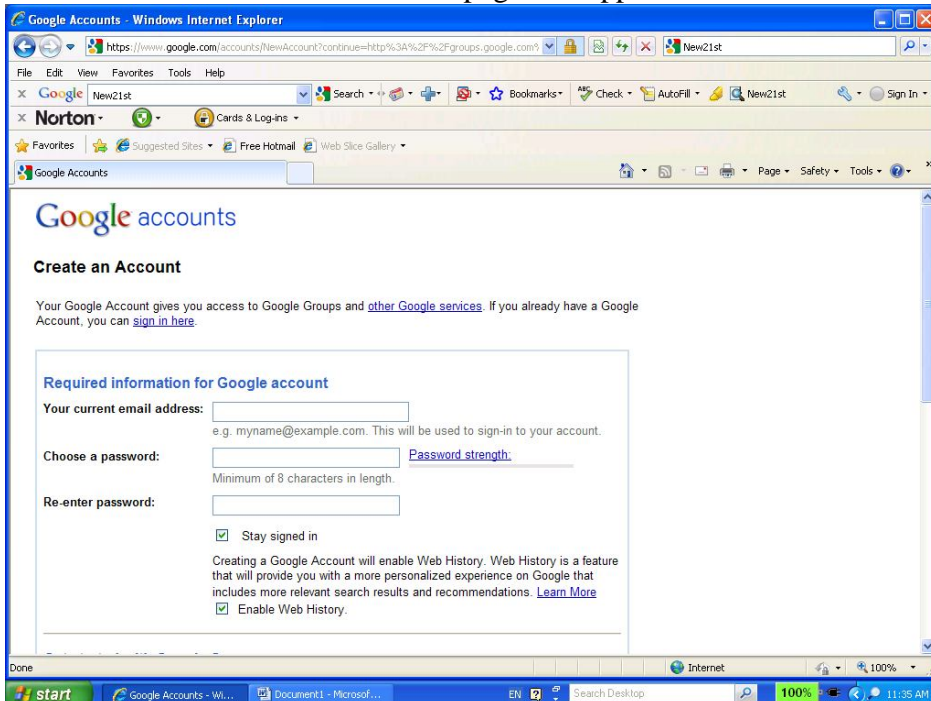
page ... appear

Google Accounts - Windows Internet Explorer

https://www.google.com/accounts/NewAccount?continue=http%3A%2F%2Fgroups.google.com%

New21st

File Edit View Favorites Tools Help

Google New21st

Search

Bookmarks

Check

AutoFill

New21st

Sign In

Norton

Cards & Log-ins

Favorites

Suggested Sites

Free Hotmail

Web Slice Gallery

Google Accounts

Page Safety Tools

Google accounts

Create an Account

Your Google Account gives you access to Google Groups and other Google services. If you already have a Google Account, you can sign in here.

Required information for Google account

Your current email address:

e.g. myname@example.com. This will be used to sign-in to your account.

Choose a password:

Password strength:

Minimum of 8 characters in length.

Re-enter password:

Stay signed in

Creating a Google Account will enable Web History. Web History is a feature that will provide you with a more personalized experience on Google that includes more relevant search results and recommendations. Learn More

Enable Web History.

Done

Internet

100%

start

Google Accounts - Wi...

Document1 - Microsof...

EN

Search Desktop

100%

11:35 AM